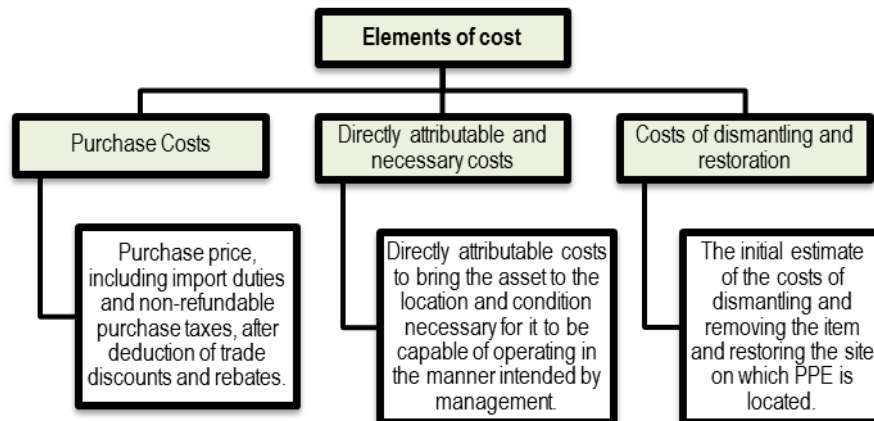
Elements of cost

Purchase Costs

Purchase price, including import duties and non-refundable purchase taxes, after deduction of trade discounts and rebates.

Directly attributable and necessary costs

Directly attributable costs to bring the asset to the location and condition necessary for it to be capable of operating in the manner intended by management.

Costs of dismantling and restoration

The initial estimate of the costs of dismantling and removing the item and restoring the site on which PPE is located.